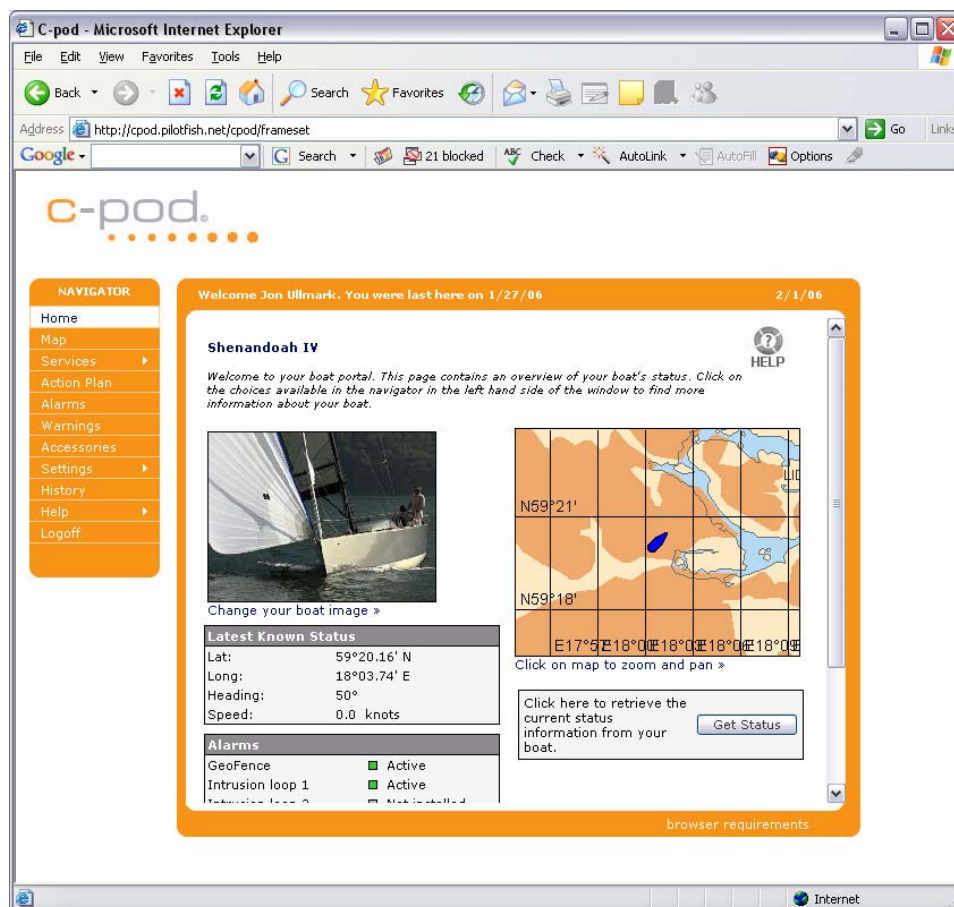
C-pod - Microsoft Internet Explorer

File Edit View Favorites Tools Help

Back Search Favorites

Address http://cpod.pilotfish.net/cpod/frameset Go Links

Google Search 21 blocked Check AutoLink AutoFill Options

c-pod.

NAVIGATOR
Home
Map
Services
Action Plan
Alarms
Warnings
Accessories
Settings
History
Help
Logoff

Welcome Jon Ullmark. You were last here on 1/27/06 2/1/06

Shenandoah IV

HELP

Welcome to your boat portal. This page contains an overview of your boat's status. Click on the choices available in the navigator in the left hand side of the window to find more information about your boat.

Change your boat image »

| Latest Known Status | |
|---|---|
| Lat: | 59°20.16' N |
| Long: | 18°03.74' E |
| Heading: | 50° |
| Speed: | 0.0 knots |

| Alarms | |
|---|---|
| GeoFence | Active |
| Intrusion loop 1 | Active |
| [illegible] | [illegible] |

N59°21'
N59°18'
E17°57E18°0E18°0E18°0E18°0E

Click on map to zoom and pan »

Click here to retrieve the current status information from your boat.

Get Status

browser requirements

Internet